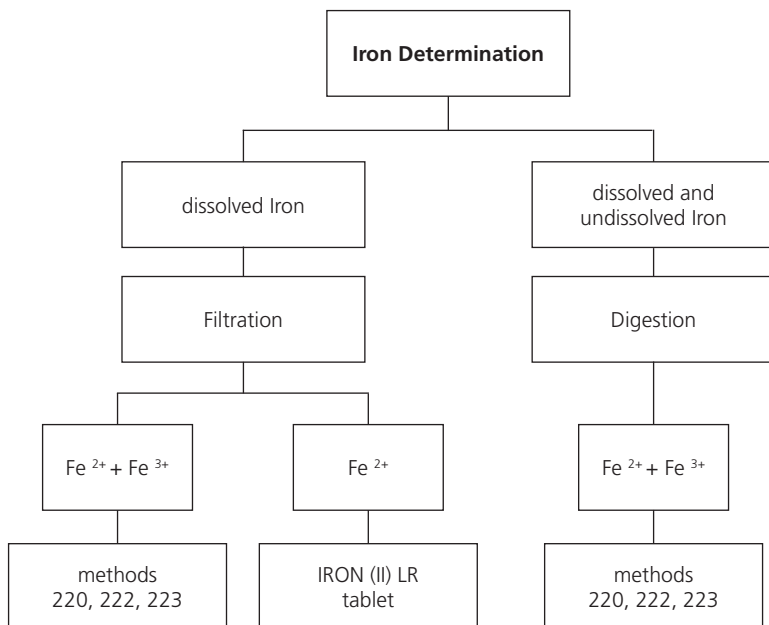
**Iron Determination**

dissolved Iron

dissolved and undissolved Iron

Filtration

Digestion

$Fe^{2+} + Fe^{3+}$

$Fe^{2+}$

$Fe^{2+} + Fe^{3+}$

methods 220, 222, 223

IRON (II) LR tablet

methods 220, 222, 223